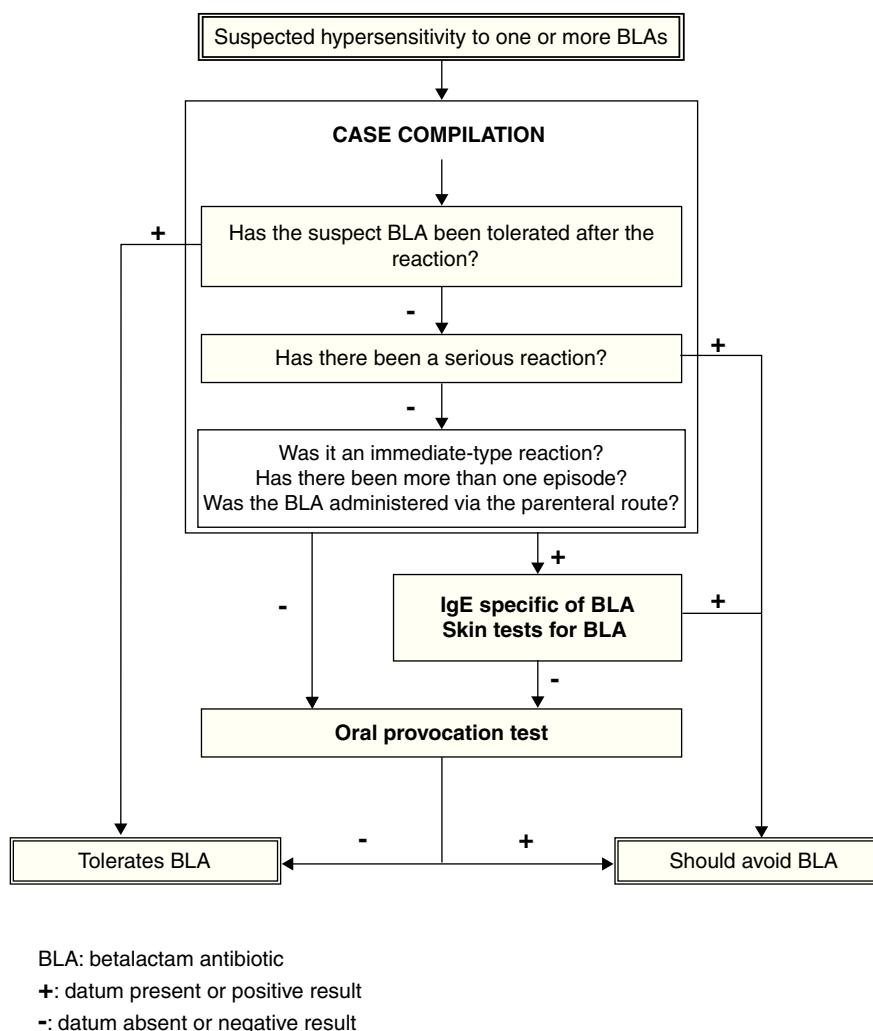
Suspected hypersensitivity to one or more BLAs

CASE COMPILATION

Has the suspect BLA been tolerated after the reaction?

+

-

Has there been a serious reaction?

+

-

Was it an immediate-type reaction?
Has there been more than one episode?
Was the BLA administered via the parenteral route?

+

-

IgE specific of BLA
Skin tests for BLA

+

-

Oral provocation test

-

+

Tolerates BLA

Should avoid BLA

BLA: betalactam antibiotic
+: datum present or positive result
-: datum absent or negative result